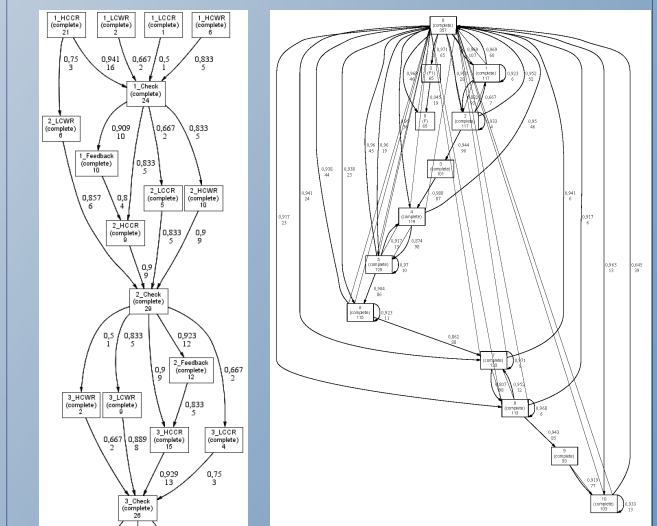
1_HCCR (complete) 21

1_LCWR (complete) 2

1_LCCR (complete) 1

1_HCWR (complete) 6

0,75 3

0,941 16

0,667 2

0,5 1

0,833 5

1_Check (complete) 24

2_LCWR (complete) 6

0,909 10

0,667 2

0,833 5

1_Feedback (complete) 10

0,833 5

2_LCCR (complete) 5

2_HCWR (complete) 10

0,857 6

0,8 4

2_HCCR (complete) 9

0,833 5

0,9 9

0,9 9

2_Check (complete) 20

0,5 1

0,833 5

0,923 12

2_Feedback (complete) 12

0,9 9

0,667 2

3_HCWR (complete) 2

3_LCWR (complete) 9

0,833 5

3_HCCR (complete) 16

3_LCCR (complete) 4

0,667 2

0,889 8

0,929 13

0,75 3

3_Check (complete) 26

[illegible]